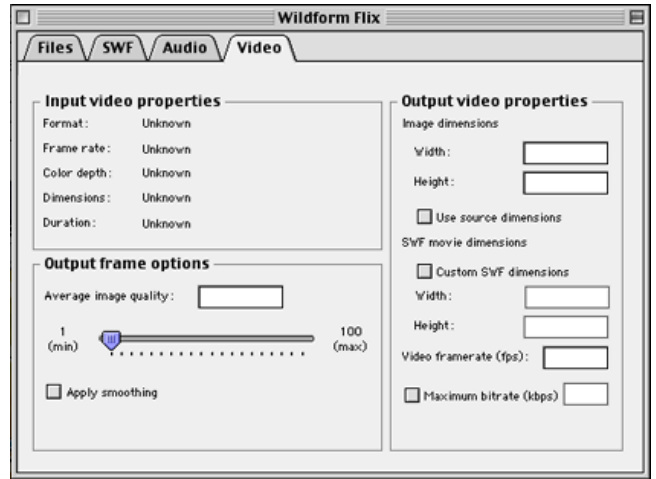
Wildform Flix

Files SWF Audio Video

Input video properties

Format: Unknown

Frame rate: Unknown

Color depth: Unknown

Dimensions: Unknown

Duration: Unknown

Output frame options

Average image quality:

1 (min)

100 (max)

Apply smoothing

Output video properties

Image dimensions

Width:

Height:

Use source dimensions

SWF movie dimensions

Custom SWF dimensions

Width:

Height:

Video framerate (fps):

Maximum bitrate (kbps)